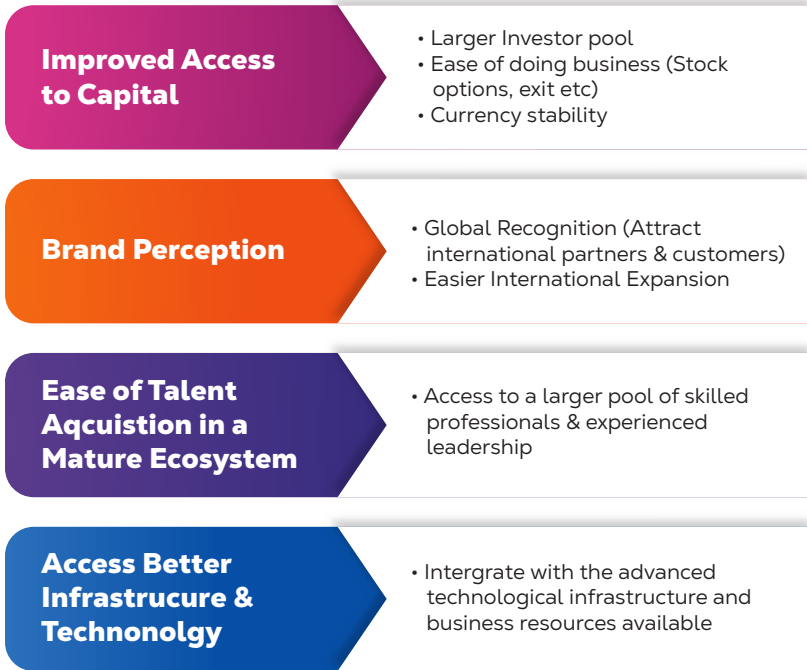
Improved Access to Capital

• Larger Investor pool
• Ease of doing business (Stock options, exit etc)
• Currency stability

Brand Perception

• Global Recognition (Attract international partners & customers)
• Easier International Expansion

Ease of Talent Aqcuistion in a Mature Ecosystem

• Access to a larger pool of skilled professionals & experienced leadership

Access Better Infrastrucure & Technonolgy

• Intergrate with the advanced technological infrastructure and business resources available